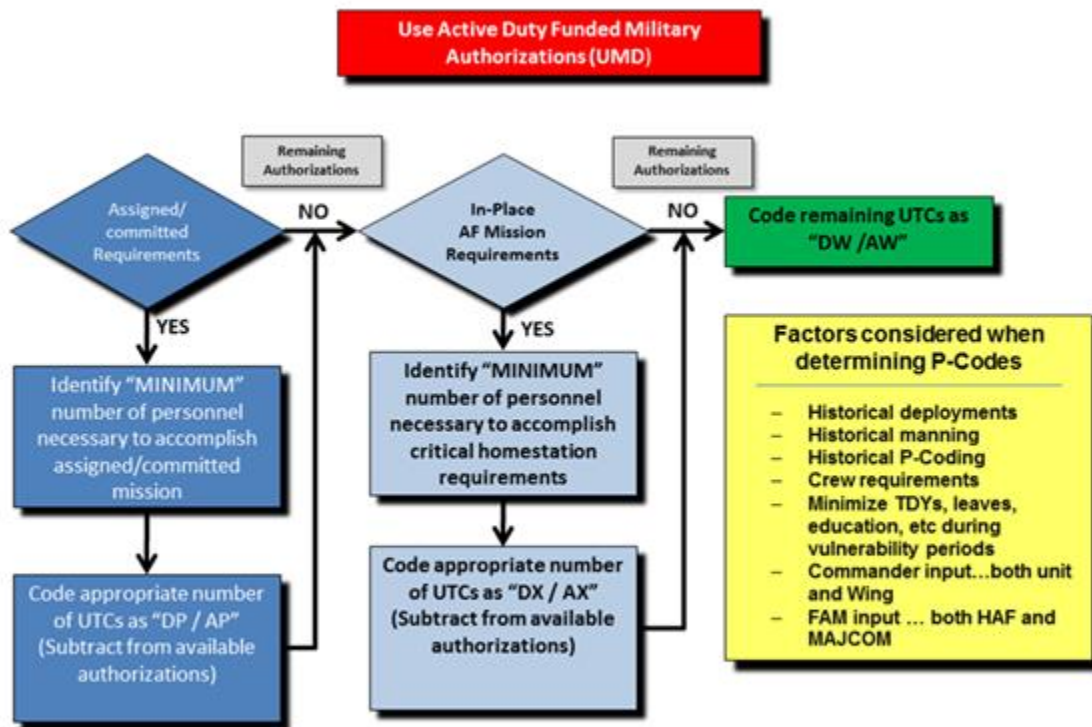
Use Active Duty Funded Military Authorizations (UMD)

Remaining Authorizations

Remaining Authorizations

Assigned/ committed Requirements

NO

In-Place AF Mission Requirements

NO

Code remaining UTCs as "DW /AW"

YES

YES

Identify "MINIMUM" number of personnel necessary to accomplish assigned/committed mission

Identify "MINIMUM" number of personnel necessary to accomplish critical homestation requirements

Code appropriate number of UTCs as "DP / AP" (Subtract from available authorizations)

Code appropriate number of UTCs as "DX / AX" (Subtract from available authorizations)

Factors considered when determining P-Codes

– Historical deployments
– Historical manning
– Historical P-Coding
– Crew requirements
– Minimize TDYs, leaves, education, etc during vulnerability periods
– Commander input…both unit and Wing
– FAM input … both HAF and MAJCOM